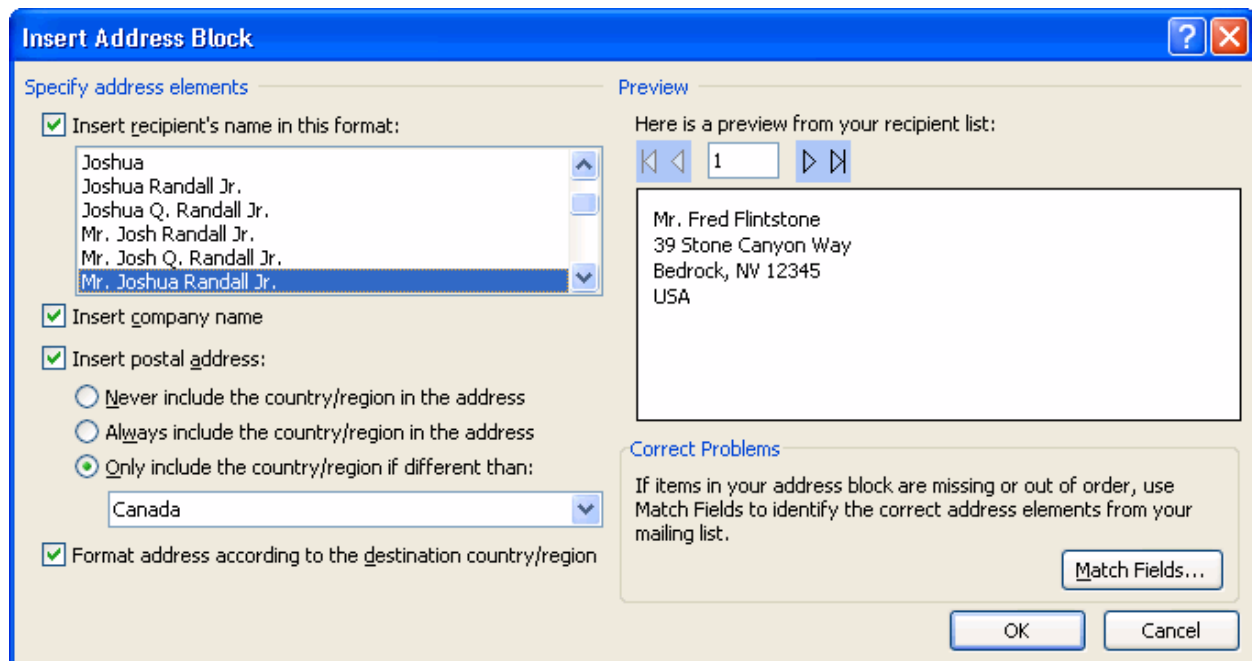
Insert Address Block

Specify address elements

Insert recipient's name in this format:

Joshua
Joshua Randall Jr.
Joshua Q. Randall Jr.
Mr. Josh Randall Jr.
Mr. Josh Q. Randall Jr.
Mr. Joshua Randall Jr.

Insert company name

Insert postal address:

Never include the country/region in the address

Always include the country/region in the address

Only include the country/region if different than:

Canada

Format address according to the destination country/region

Preview

Here is a preview from your recipient list:

1

Mr. Fred Flintstone
39 Stone Canyon Way
Bedrock, NV 12345
USA

Correct Problems

If items in your address block are missing or out of order, use Match Fields to identify the correct address elements from your mailing list.

Match Fields...

OK

Cancel